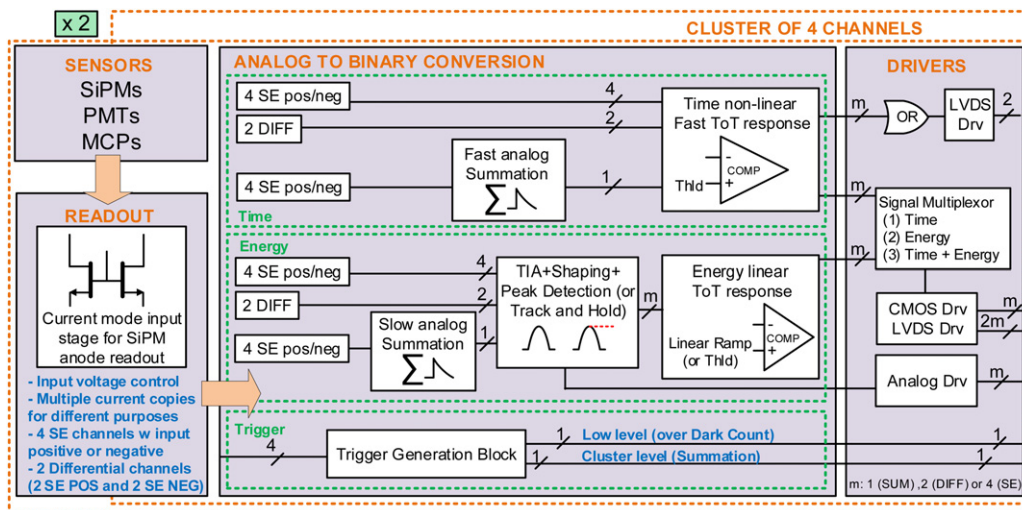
x 2

CLUSTER OF 4 CHANNELS

SENSORS
SiPMs
PMTs
MCPs

READOUT

Current mode input stage for SiPM anode readout

- Input voltage control
- Multiple current copies for different purposes
- 4 SE channels w input positive or negative
- 2 Differential channels (2 SE POS and 2 SE NEG)

ANALOG TO BINARY CONVERSION

4 SE pos/neg
4
2 DIFF
2
Time non-linear Fast ToT response
4 SE pos/neg
Fast analog Summation
1
Thld
COMP
Time

Energy
4 SE pos/neg
4
2 DIFF
2
4 SE pos/neg
Slow analog Summation
1
TIA+Shaping+ Peak Detection (or Track and Hold)
m
Energy linear ToT response
Linear Ramp (or Thld)
COMP

Trigger
4
Trigger Generation Block
1
Low level (over Dark Count)
1
Cluster level (Summation)

DRIVERS
m
OR
LVDS Drv
2
m
Signal Multiplexor
(1) Time
(2) Energy
(3) Time + Energy
m
CMOS Drv
LVDS Drv
2m
Analog Drv
m
1
1
m: 1 (SUM) ,2 (DIFF) or 4 (SE)